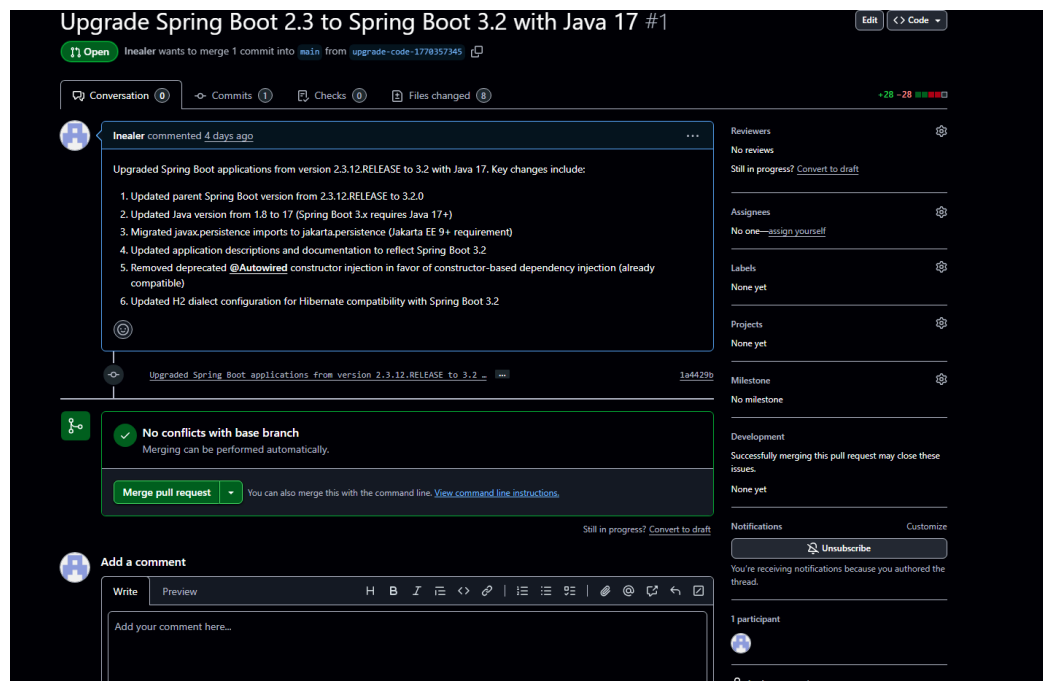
Upgrade Spring Boot 2.3 to Spring Boot 3.2 with Java 17 #1

Edit <> Code

Open Inealer wants to merge 1 commit into main from upgrade-code-1770357345

Conversation 0 Commits 1 Checks 0 Files changed 8

+28 −28

Inealer commented 4 days ago ···

Upgraded Spring Boot applications from version 2.3.12.RELEASE to 3.2 with Java 17. Key changes include:

1. Updated parent Spring Boot version from 2.3.12.RELEASE to 3.2.0
2. Updated Java version from 1.8 to 17 (Spring Boot 3.x requires Java 17+)
3. Migrated javax.persistence imports to jakarta.persistence (Jakarta EE 9+ requirement)
4. Updated application descriptions and documentation to reflect Spring Boot 3.2
5. Removed deprecated @Autowired constructor injection in favor of constructor-based dependency injection (already compatible)
6. Updated H2 dialect configuration for Hibernate compatibility with Spring Boot 3.2

Upgraded Spring Boot applications from version 2.3.12.RELEASE to 3.2 … ··· 1a4429b

No conflicts with base branch
Merging can be performed automatically.

Merge pull request You can also merge this with the command line. View command line instructions.

Still in progress? Convert to draft

Add a comment

Write Preview

Add your comment here...

Reviewers
No reviews
Still in progress? Convert to draft

Assignees
No one—assign yourself

Labels
None yet

Projects
None yet

Milestone
No milestone

Development
Successfully merging this pull request may close these issues.
None yet

Notifications Customize
Unsubscribe
You're receiving notifications because you authored the thread.

1 participant